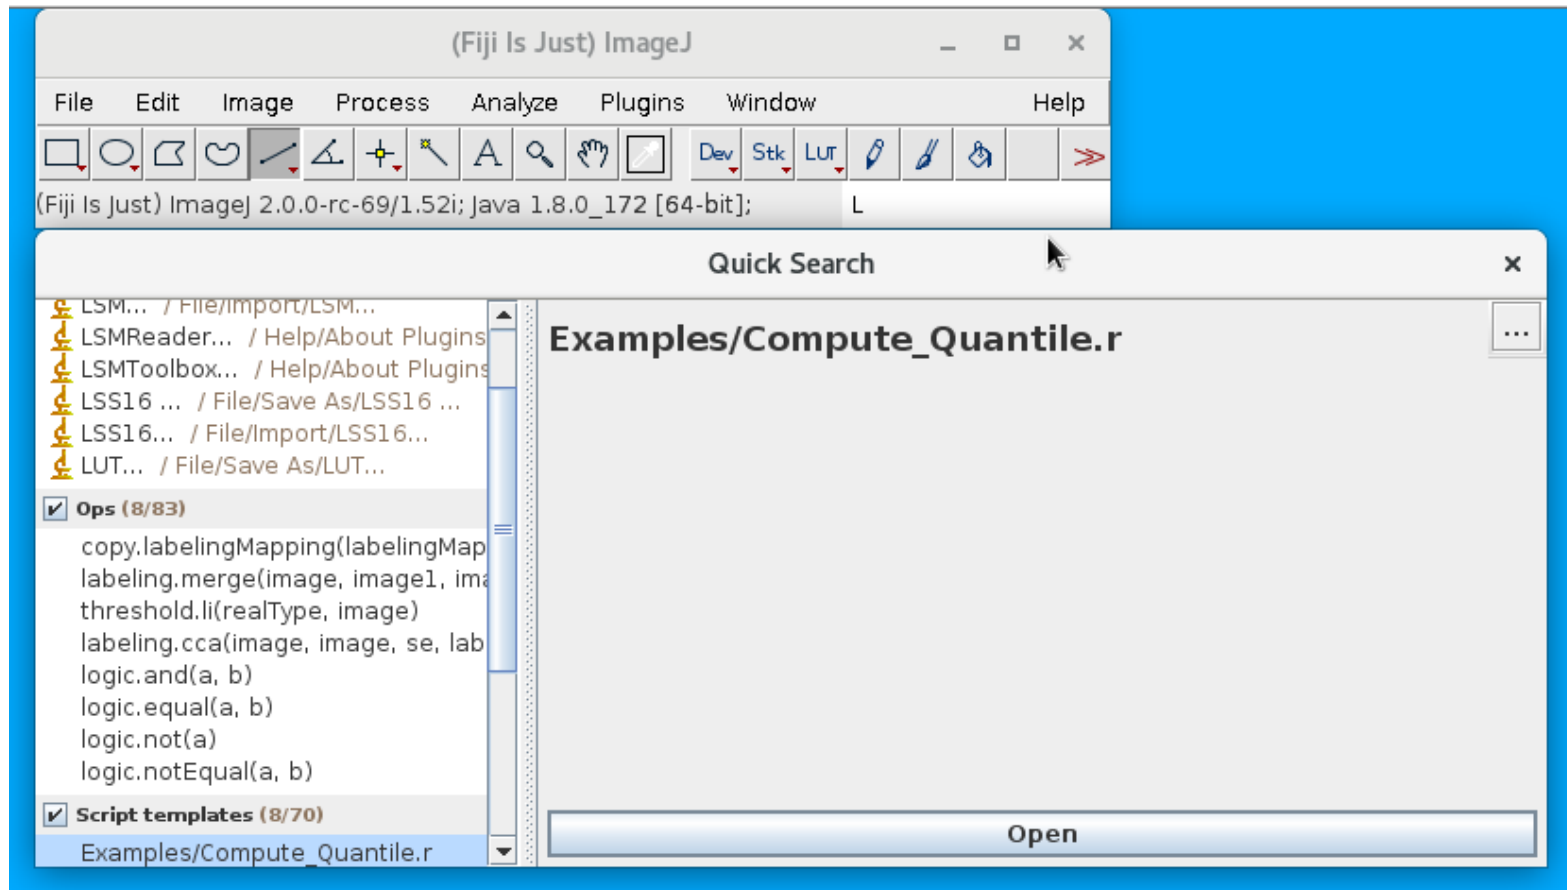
(Fiji Is Just) ImageJ

File Edit Image Process Analyze Plugins Window Help

Dev Stk LUT

(Fiji Is Just) ImageJ 2.0.0-rc-69/1.52i; Java 1.8.0_172 [64-bit];

L

Quick Search

LSM... / File/Import/LSM...
LSMReader... / Help/About Plugins
LSMToolbox... / Help/About Plugins
LSS16 ... / File/Save As/LSS16 ...
LSS16... / File/Import/LSS16...
LUT... / File/Save As/LUT...

Ops (8/83)

copy.labelingMapping(labelingMap
labeling.merge(image, image1, ima
threshold.li(realType, image)
labeling.cca(image, image, se, lab
logic.and(a, b)
logic.equal(a, b)
logic.not(a)
logic.notEqual(a, b)

Script templates (8/70)

Examples/Compute_Quantile.r

Examples/Compute_Quantile.r

...

Open